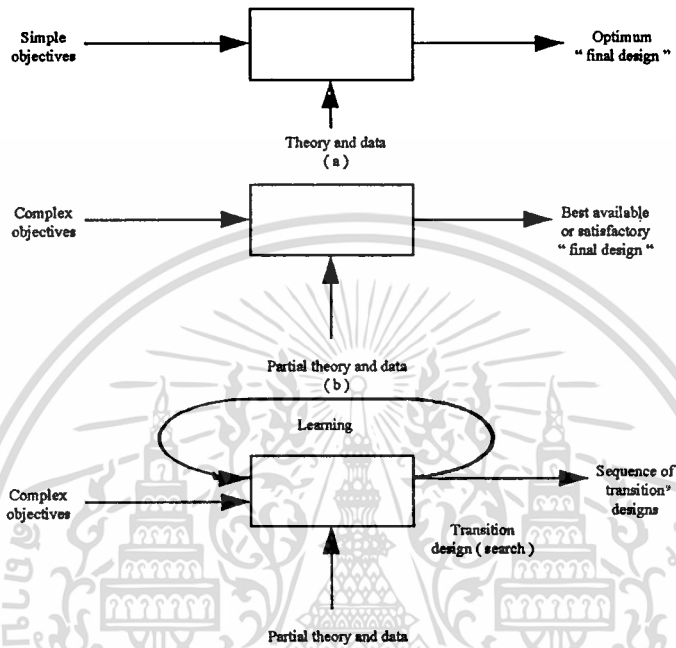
Simple objectives

Optimum " final design "

Theory and data
( a )

Complex objectives

Best available or satisfactory " final design "

Partial theory and data
( b )

Learning

Complex objectives

Sequence of transition" designs

Transition design ( search )

Partial theory and data